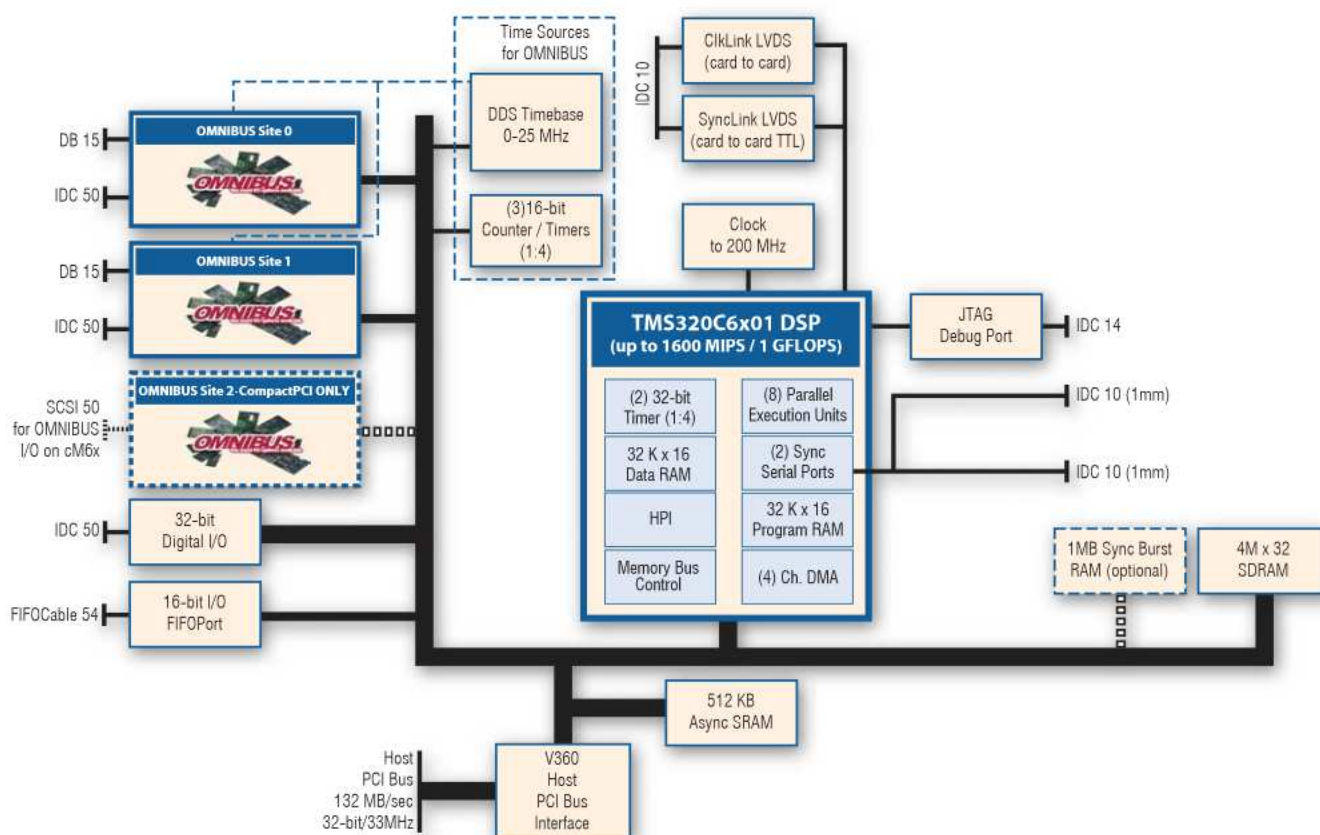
Time Sources for OMNIBUS

DDS Timebase 0-25 MHz

(3)16-bit Counter / Timers (1:4)

ClkLink LVDS (card to card)

IDC 10

SyncLink LVDS (card to card TTL)

DB 15

OMNIBUS Site 0

OMNIBUS

IDC 50

DB 15

OMNIBUS Site 1

OMNIBUS

IDC 50

SCSI 50 for OMNIBUS I/O on cM6x

OMNIBUS Site 2-CompactPCI ONLY

OMNIBUS

IDC 50

32-bit Digital I/O

FIFOCable 54

16-bit I/O FIFOPort

Clock to 200 MHz

TMS320C6x01 DSP (up to 1600 MIPS / 1 GFLOPS)

(2) 32-bit Timer (1:4)

(8) Parallel Execution Units

32 K x 16 Data RAM

(2) Sync Serial Ports

HPI

32 K x 16 Program RAM

Memory Bus Control

(4) Ch. DMA

JTAG Debug Port

IDC 14

IDC 10 (1mm)

IDC 10 (1mm)

1MB Sync Burst RAM (optional)

4M x 32 SDRAM

512 KB Async SRAM

Host PCI Bus 132 MB/sec 32-bit/33MHz

V360 Host PCI Bus Interface